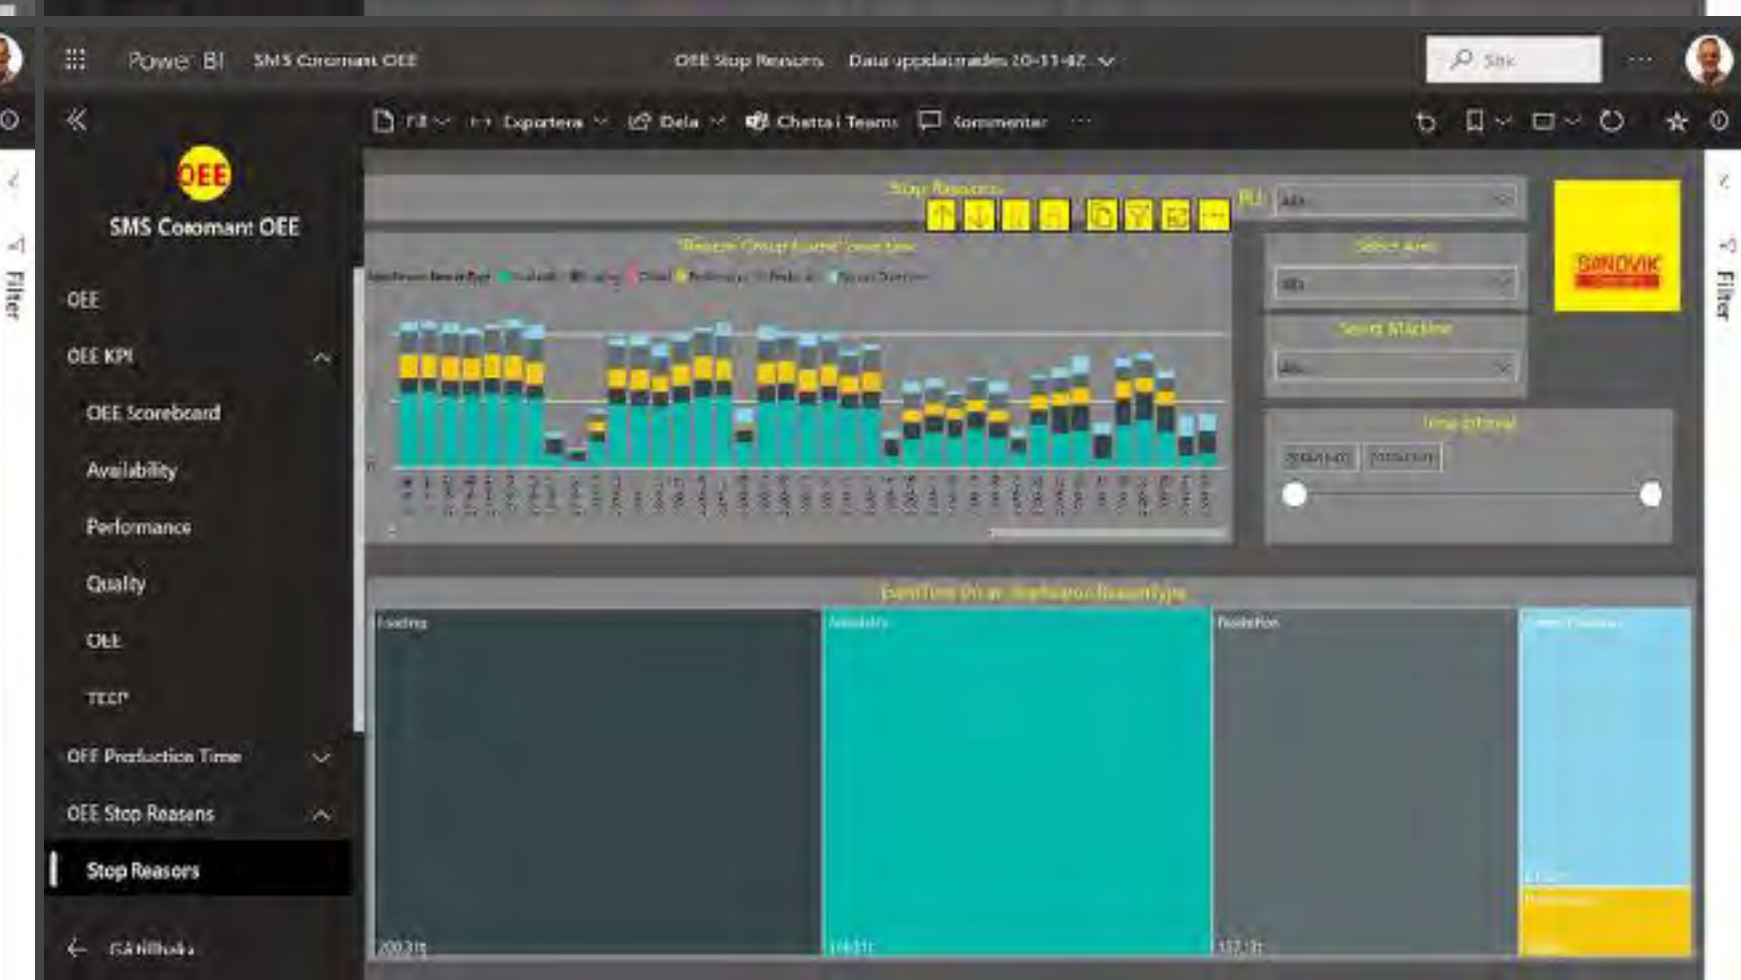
Power BI SMS Coromant OEE

OEE Stop Reasons Data uppdaterades 20-11-42

Sök

Fil Exportera Dela Chatta i Teams Kommentarer

OEE

SMS Coromant OEE

OEE

OEE KPI

OEE Scoreboard

Availability

Performance

Quality

OEE

TEEP

OEE Production Time

OEE Stop Reasons

Stop Reasons

Gå tillbaka

Filter

Stop Reasons

BU

Alla

Select Area

Alla

Select Machine

Alla

Time interval

SANDVIK

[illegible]

EventTime Dh av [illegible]

Loading

Availability

Production

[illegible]

Performance

200,3 h

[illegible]

157,1h